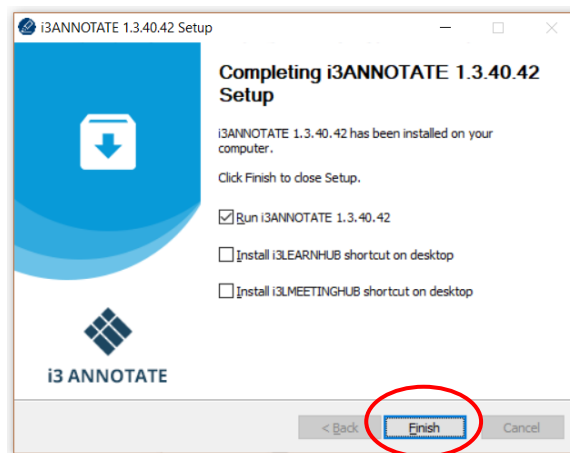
i3ANNOTATE 1.3.40.42 Setup

Completing i3ANNOTATE 1.3.40.42 Setup

i3ANNOTATE 1.3.40.42 has been installed on your computer.

Click Finish to close Setup.

Run i3ANNOTATE 1.3.40.42

Install i3LEARNHUB shortcut on desktop

Install i3LMEETINGHUB shortcut on desktop

i3 ANNOTATE

< Back

Finish

Cancel